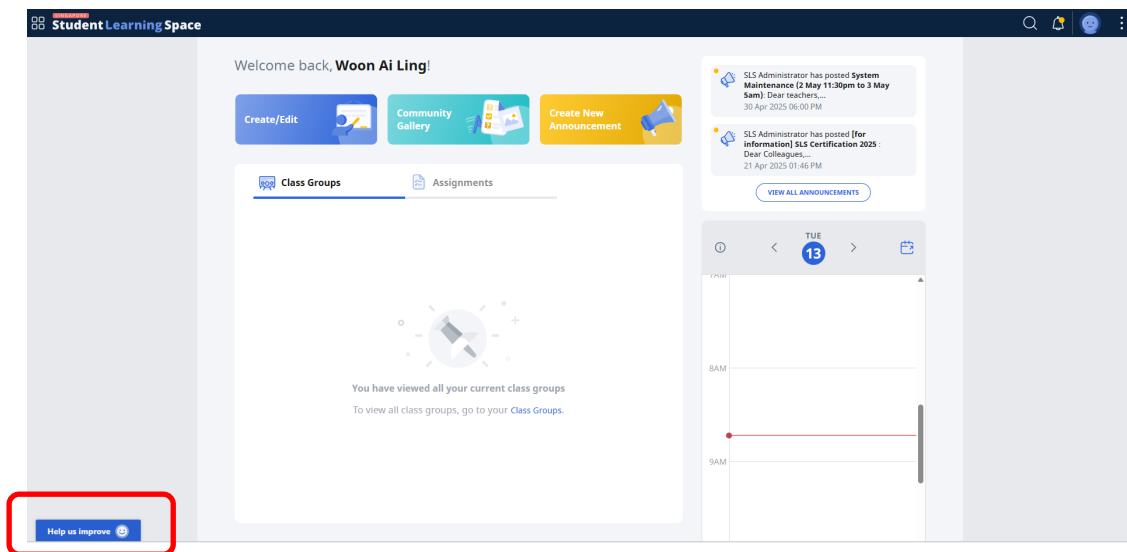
SINGAPORE Student Learning Space

Welcome back, Woon Ai Ling!

Create/Edit

Community Gallery

Create New Announcement

SLS Administrator has posted System Maintenance (2 May 11:30pm to 3 May 5am): Dear teachers,...
30 Apr 2025 06:00 PM

SLS Administrator has posted [for information] SLS Certification 2025 : Dear Colleagues,...
21 Apr 2025 01:46 PM

VIEW ALL ANNOUNCEMENTS

Class Groups

Assignments

You have viewed all your current class groups

To view all class groups, go to your Class Groups.

TUE
13

7AM

8AM

9AM

Help us improve